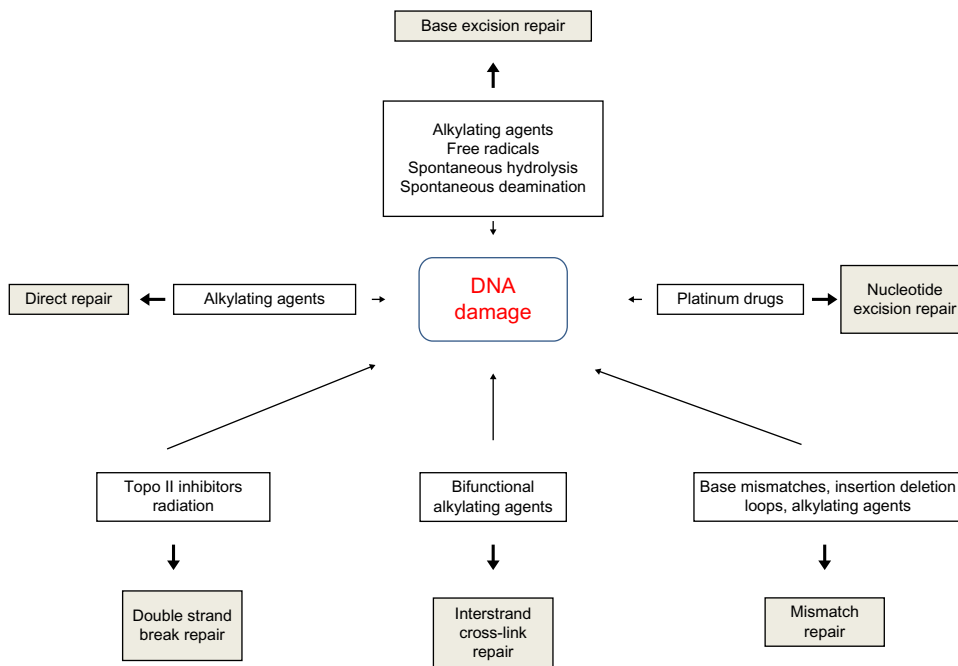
Base excision repair

Alkylating agents
Free radicals
Spontaneous hydrolysis
Spontaneous deamination

Direct repair

Alkylating agents

DNA damage

Platinum drugs

Nucleotide excision repair

Topo II inhibitors radiation

Bifunctional alkylating agents

Base mismatches, insertion deletion loops, alkylating agents

Double strand break repair

Interstrand cross-link repair

Mismatch repair